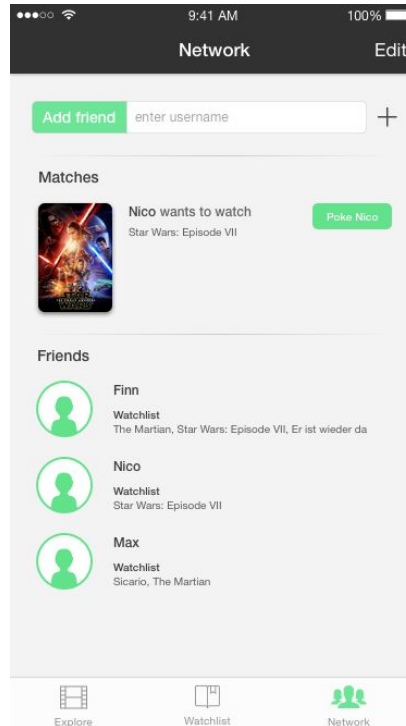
9:41 AM
100%

Network
Edit

Add friend
enter username
+

Matches

Nico wants to watch
Star Wars: Episode VII
Poke Nico

Friends

Finn
Watchlist
The Martian, Star Wars: Episode VII, Er ist wieder da

Nico
Watchlist
Star Wars: Episode VII

Max
Watchlist
Sicario, The Martian

Explore
Watchlist
Network